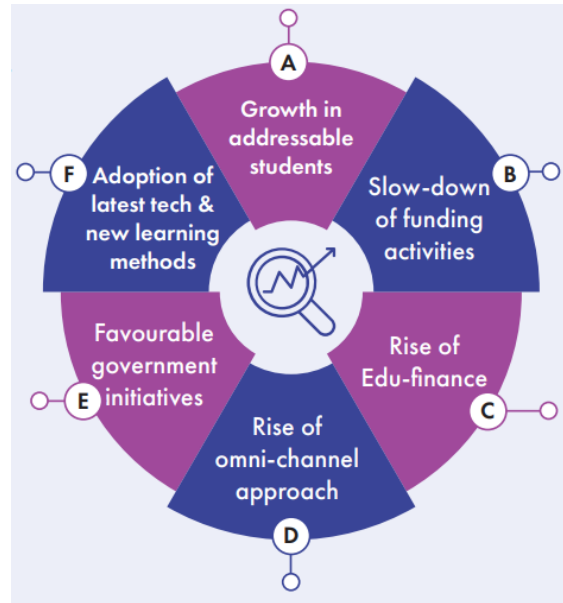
A
Growth in addressable students

B
Slow-down of funding activities

C
Rise of Edu-finance

D
Rise of omni-channel approach

E
Favourable government initiatives

F
Adoption of latest tech & new learning methods